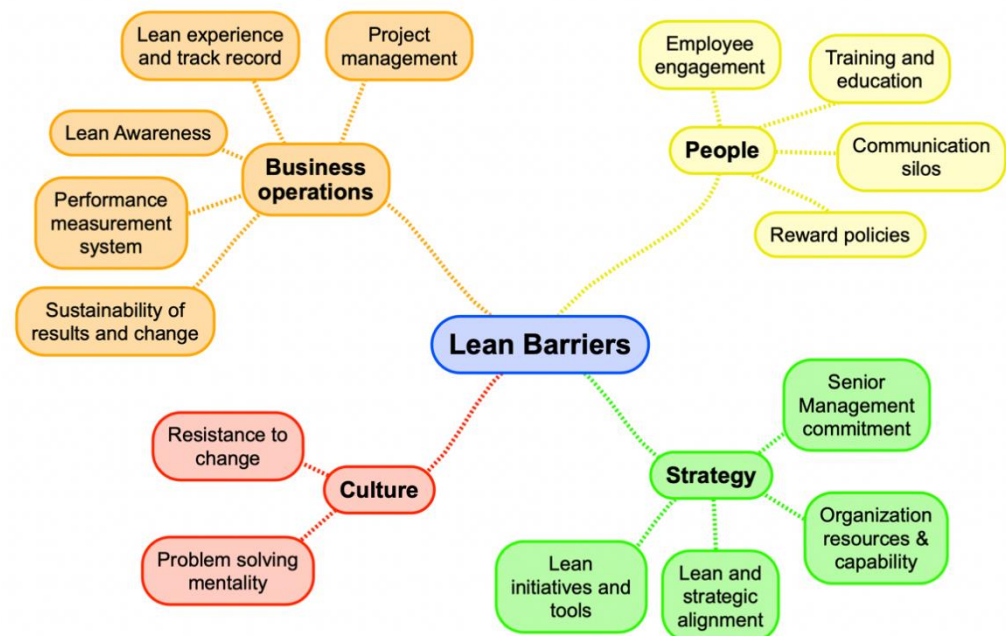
Lean experience and track record

Project management

Lean Awareness

Business operations

Performance measurement system

Sustainability of results and change

Employee engagement

Training and education

People

Communication silos

Reward policies

Lean Barriers

Resistance to change

Culture

Problem solving mentality

Senior Management commitment

Strategy

Organization resources & capability

Lean initiatives and tools

Lean and strategic alignment